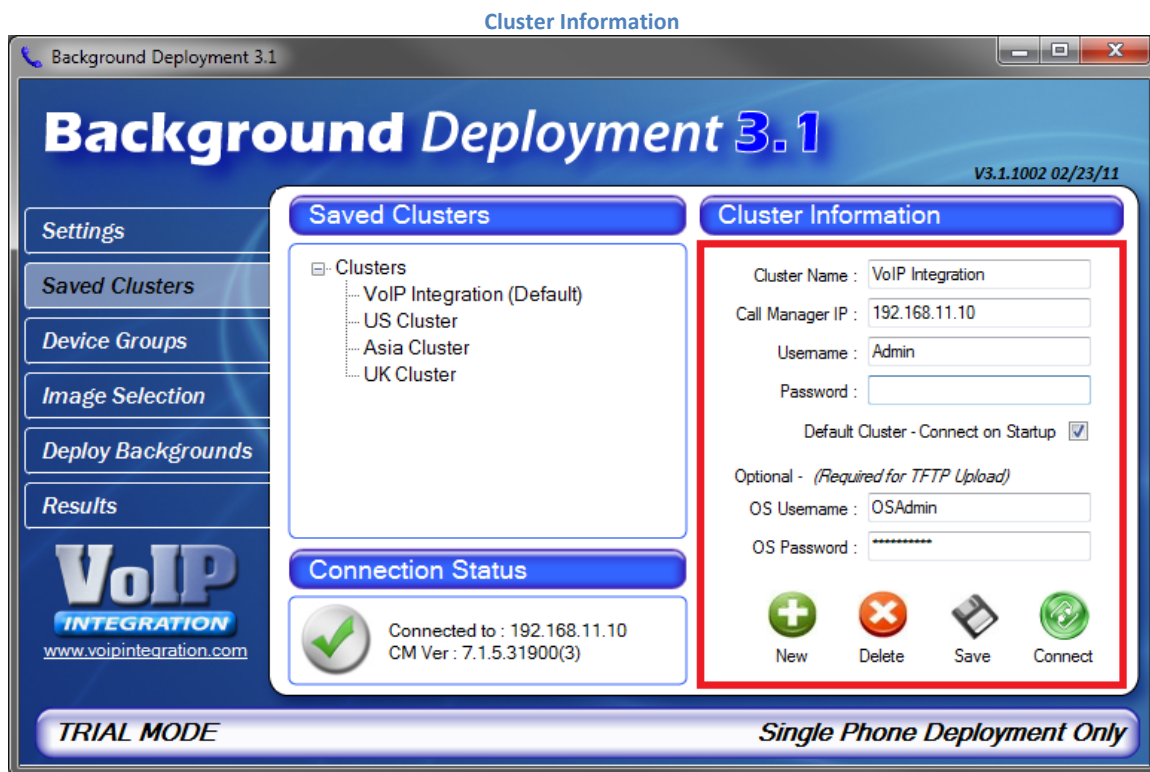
Cluster Information

Background Deployment 3.1

Background Deployment 3.1

V3.1.1002 02/23/11

Settings
Saved Clusters
Device Groups
Image Selection
Deploy Backgrounds
Results

VoIP
INTEGRATION
www.voipintegration.com

Saved Clusters

Clusters
VoIP Integration (Default)
US Cluster
Asia Cluster
UK Cluster

Connection Status

Connected to : 192.168.11.10
CM Ver : 7.1.5.31900(3)

Cluster Information

Cluster Name : VoIP Integration
Call Manager IP : 192.168.11.10
Username : Admin
Password :
Default Cluster - Connect on Startup
Optional - (Required for TFTP Upload)
OS Username : OSAdmin
OS Password : ***********

New Delete Save Connect

TRIAL MODE
Single Phone Deployment Only